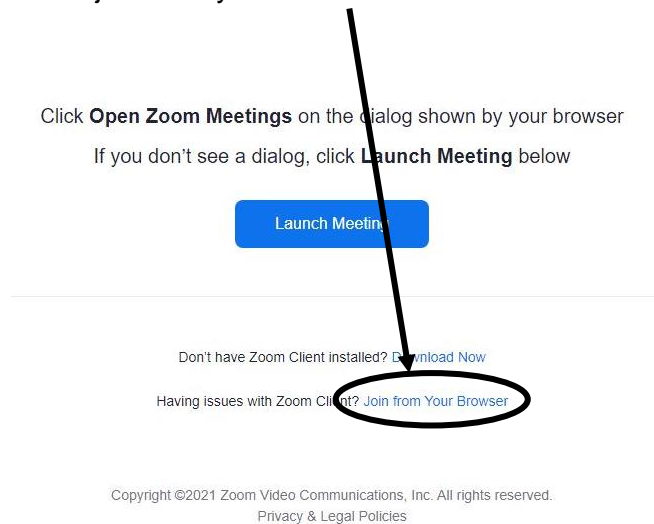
Click **Open Zoom Meetings** on the dialog shown by your browser

If you don't see a dialog, click **Launch Meeting** below

Launch Meeting

Don't have Zoom Client installed? Download Now

Having issues with Zoom Client? Join from Your Browser

Copyright ©2021 Zoom Video Communications, Inc. All rights reserved.
Privacy & Legal Policies